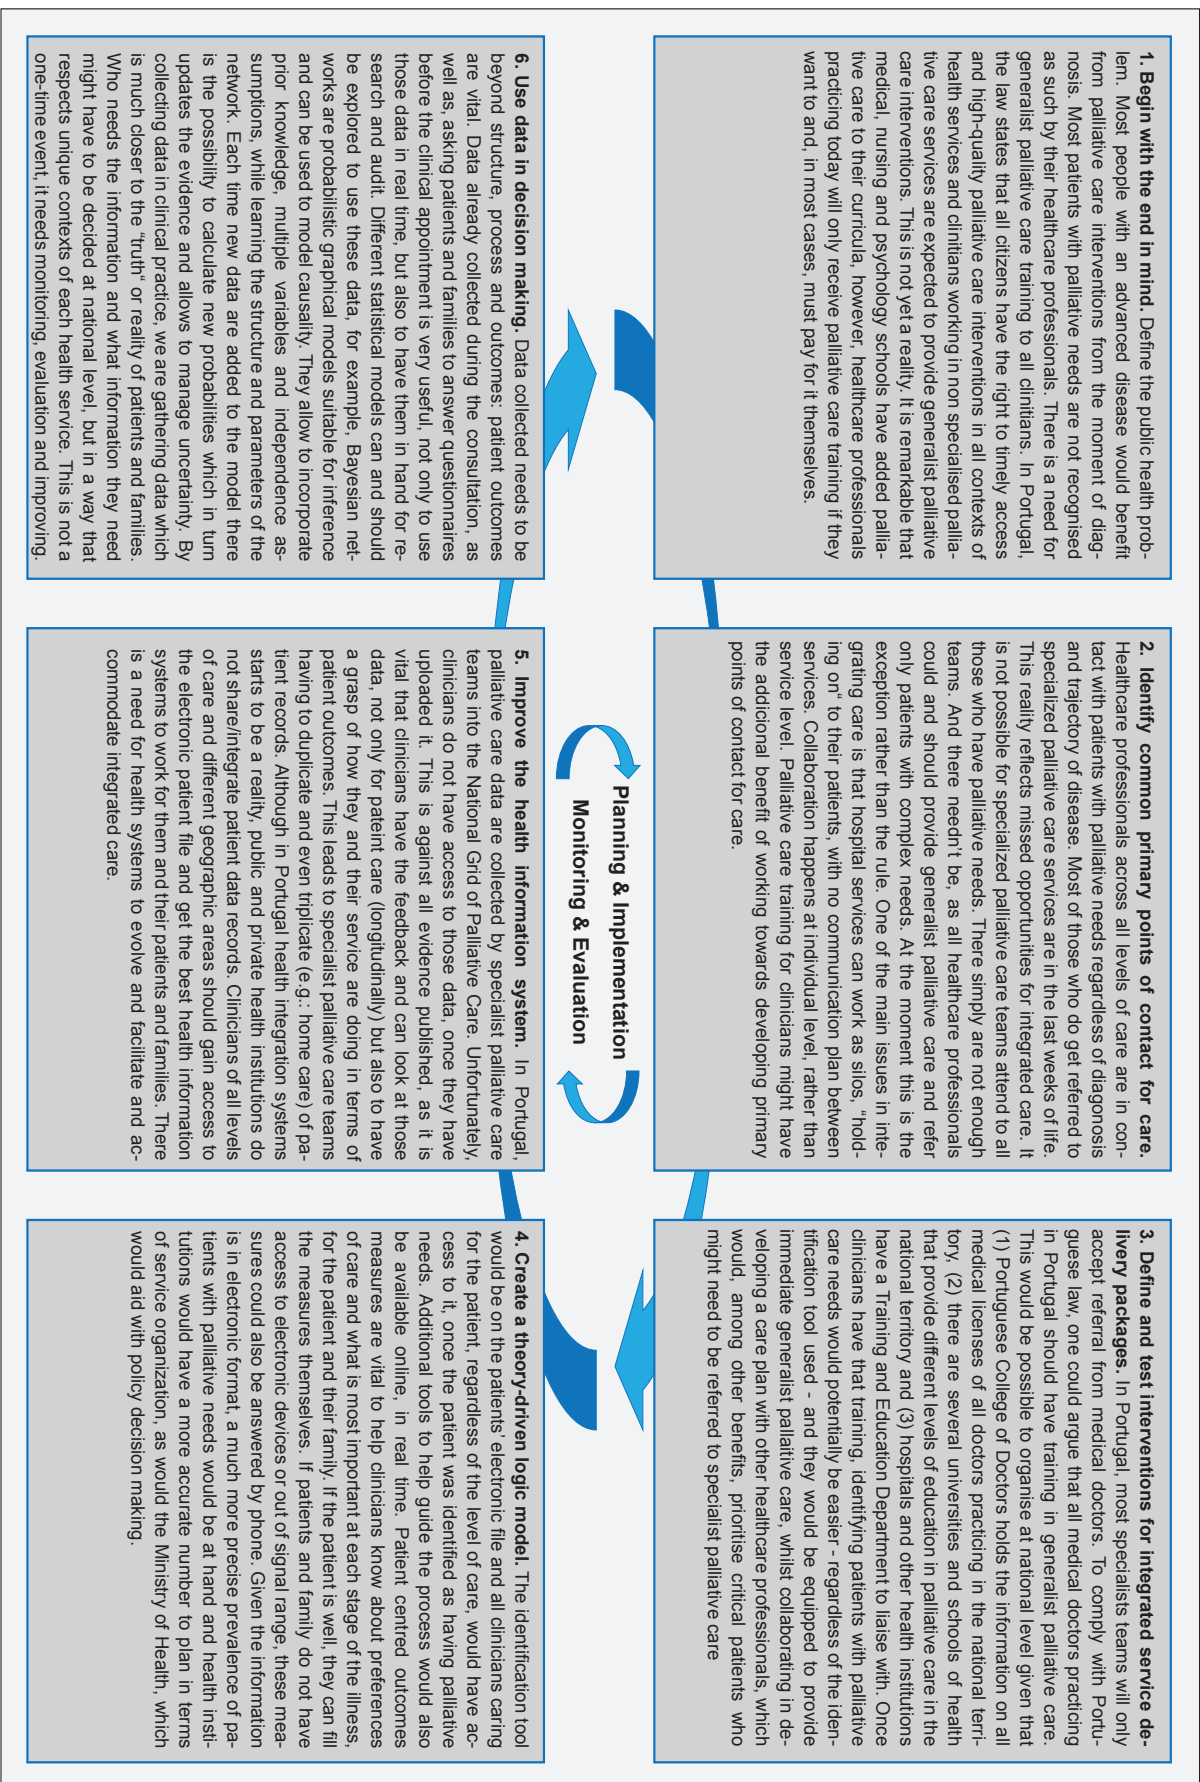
1. Begin with the end in mind. Define the public health problem. Most people with an advanced disease would benefit from palliative care interventions from the moment of diagnosis. Most patients with palliative needs are not recognised as such by their healthcare professionals. There is a need for generalist palliative care training to all clinitians. In Portugal, the law states that all citizens have the right to timely access and high-quality palliative care interventions in all contexts of health services and clinitians working in non specialised palliative care services are expected to provide generalist palliative care interventions. This is not yet a reality. It is remarkable that medical, nursing and psychology schools have added palliative care to their curricula, however, healthcare professionals practicing today will only receive palliative care training if they want to and, in most cases, must pay for it themselves.

2. Identify common primary points of contact for care. Healthcare professionals across all levels of care are in contact with patients with palliative needs regardless of diagonosis and trajectory of disease. Most of those who do get referred to specialized palliative care services are in the last weeks of life. This reality reflects missed opportunities for integrated care. It is not possible for specialized palliative care teams attend to all those who have palliative needs. There simply are not enough teams. And there needn't be, as all healthcare professionals could and should provide generalist palliative care and refer only patients with complex needs. At the moment this is the exception rather than the rule. One of the main issues in integrating care is that hospital services can work as silos, "holding on" to their patients, with no communication plan between services. Collaboration happens at individual level, rather than service level. Palliative care training for clinicians might have the addicional benefit of working towards developing primary points of contact for care.

3. Define and test interventions for integrated service delivery packages. In Portugal, most specialists teams will only accept referral from medical doctors. To comply with Portuguese law, one could argue that all medical doctors practicing in Portugal should have training in generalist palliative care. This would be possible to organise at national level given that (1) Portuguese College of Doctors holds the information on all medical licenses of all doctors practicing in the national territory, (2) there are several universities and schools of health that provide different levels of education in palliative care in the national territory and (3) hospitals and other health institutions have a Training and Education Department to liaise with. Once clinicians have that training, identifying patients with palliative care needs would potentially be easier - regardless of the identification tool used - and they would be equipped to provide immediate generalist palliative care, whilst collaborating in developing a care plan with other healthcare professionals, which would, among other benefits, prioritise critical patients who might need to be referred to specialist palliative care

Planning & Implementation
Monitoring & Evaluation

6. Use data in decision making. Data collected needs to be beyond structure, process and outcomes: patient outcomes are vital. Data already collected during the consultation, as well as, asking patients and families to answer questionnaires before the clinical appointment is very useful, not only to use those data in real time, but also to have them in hand for research and audit. Different statistical models can and should be explored to use these data, for example, Bayesian networks are probabilistic graphical models suitable for inference and can be used to model causality. They allow to incorporate prior knowledge, multiple variables and independence assumptions, while learning the structure and parameters of the network. Each time new data are added to the model there is the possibility to calculate new probabilities which in turn updates the evidence and allows to manage uncertainty. By collecting data in clinical practice, we are gathering data which is much closer to the "truth" or reality of patients and families. Who needs the information and what information they need might have to be decided at national level, but in a way that respects unique contexts of each health service. This is not a one-time event, it needs monitoring, evaluation and improving.

5. Improve the health information system. In Portugal, palliative care data are collected by specialist palliative care teams into the National Grid of Palliative Care. Unfortunately, clinicians do not have access to those data, once they have uploaded it. This is against all evidence published, as it is vital that clinicians have the feedback and can look at those data, not only for pateint care (longitudinally) but also to have a grasp of how they and their service are doing in terms of patient outcomes. This leads to specialist palliative care teams having to duplicate and even triplicate (e.g.: home care) of patient records. Although in Portugal health integration systems starts to be a reality, public and private health institutions do not share/integrate patient data records. Clinicians of all levels of care and different geographic areas should gain access to the electronic patient file and get the best health information systems to work for them and their patients and families. There is a need for health systems to evolve and facilitate and accommodate integrated care.

4. Create a theory-driven logic model. The identification tool would be on the patients' electronic file and all clinicians caring for the patient, regardless of the level of care, would have access to it, once the patient was identified as having palliative needs. Additional tools to help guide the process would also be available online, in real time. Patient centred outcomes measures are vital to help clinicians know about preferences of care and what is most important at each stage of the illness, for the patient and their family. If the patient is well, they can fill the measures themselves. If patients and family do not have access to electronic devices or out of signal range, these measures could also be answered by phone. Given the information is in electronic format, a much more precise prevalence of patients with palliative needs would be at hand and health institutions would have a more accurate number to plan in terms of service organization, as would the Ministry of Health, which would aid with policy decision making.